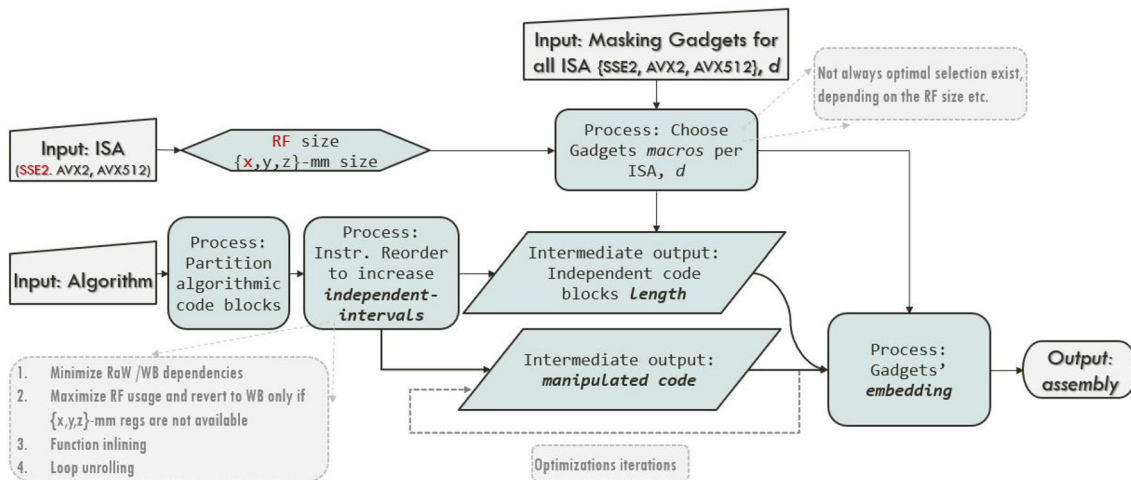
Input: Masking Gadgets for all ISA {SSE2, AVX2, AVX512}, d

Not always optimal selection exist, depending on the RF size etc.

Input: ISA
(SSE2, AVX2, AVX512)

RF size
{x,y,z}-mm size

Process: Choose Gadgets *macros* per ISA, *d*

Input: Algorithm

Process: Partition algorithmic code blocks

Process: Instr. Reorder to increase ***independent-intervals***

Intermediate output: Independent code blocks ***length***

Intermediate output: ***manipulated code***

Process: Gadgets' ***embedding***

*Output:* assembly

1. Minimize RaW /WB dependencies
2. Maximize RF usage and revert to WB only if {x,y,z}-mm regs are not available
3. Function inlining
4. Loop unrolling

Optimizations iterations